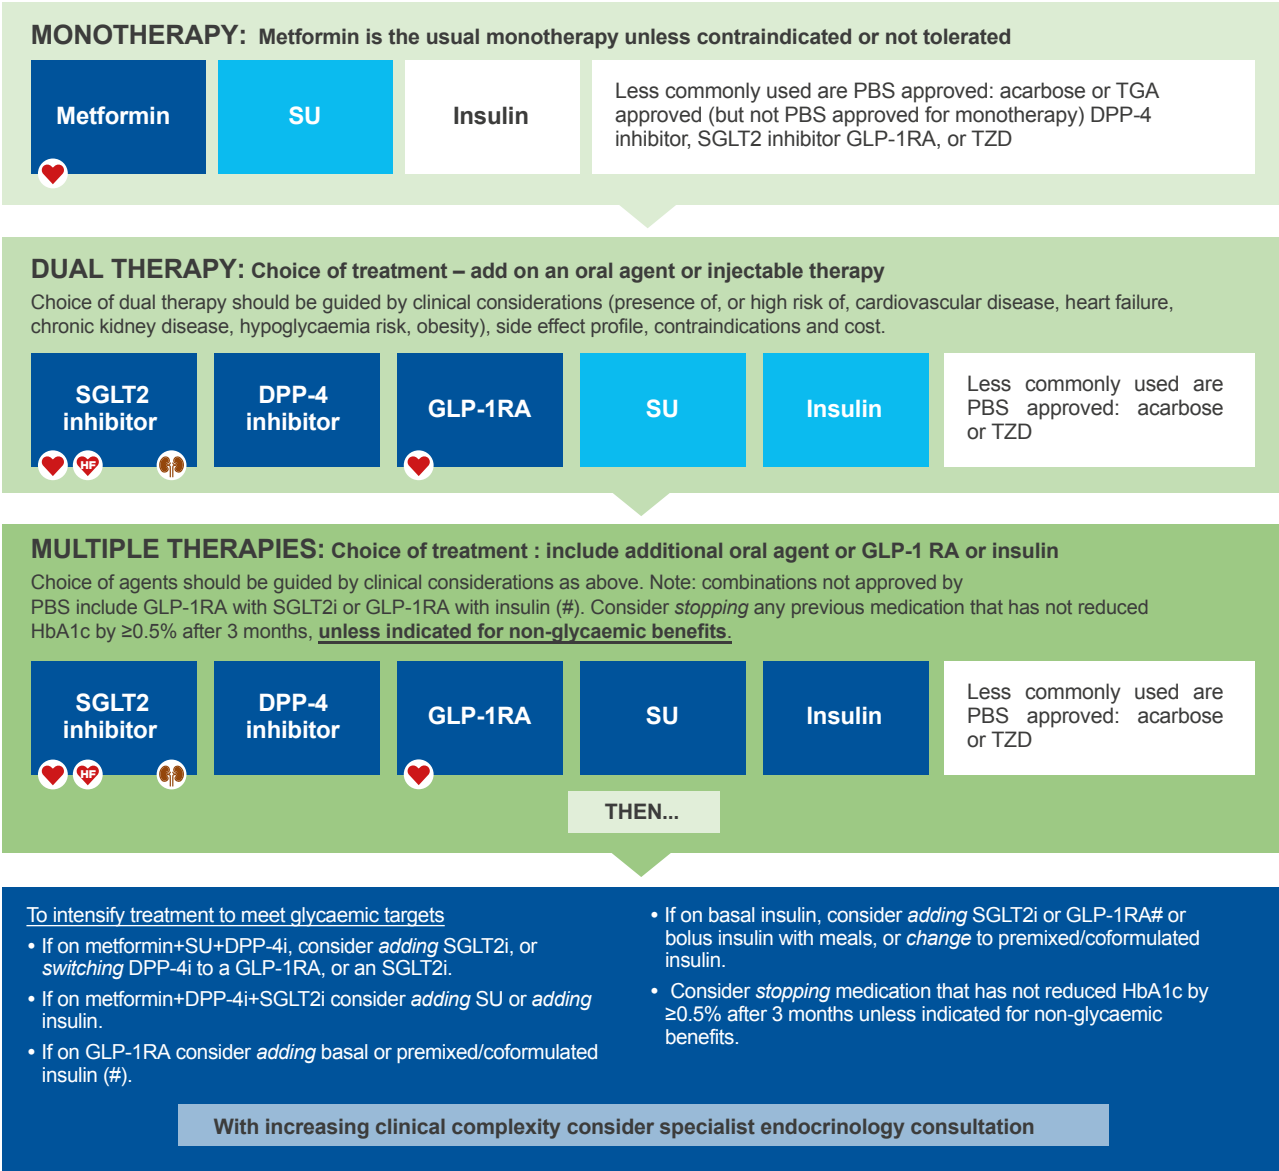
MONOTHERAPY: Metformin is the usual monotherapy unless contraindicated or not tolerated

Metformin

SU

Insulin

Less commonly used are PBS approved: acarbose or TGA approved (but not PBS approved for monotherapy) DPP-4 inhibitor, SGLT2 inhibitor GLP-1RA, or TZD

DUAL THERAPY: Choice of treatment – add on an oral agent or injectable therapy

Choice of dual therapy should be guided by clinical considerations (presence of, or high risk of, cardiovascular disease, heart failure, chronic kidney disease, hypoglycaemia risk, obesity), side effect profile, contraindications and cost.

SGLT2 inhibitor

HF

DPP-4 inhibitor

GLP-1RA

SU

Insulin

Less commonly used are PBS approved: acarbose or TZD

MULTIPLE THERAPIES: Choice of treatment : include additional oral agent or GLP-1 RA or insulin

Choice of agents should be guided by clinical considerations as above. Note: combinations not approved by PBS include GLP-1RA with SGLT2i or GLP-1RA with insulin (#). Consider stopping any previous medication that has not reduced HbA1c by ≥0.5% after 3 months, unless indicated for non-glycaemic benefits.

SGLT2 inhibitor

HF

DPP-4 inhibitor

GLP-1RA

SU

Insulin

Less commonly used are PBS approved: acarbose or TZD

THEN...

To intensify treatment to meet glycaemic targets

• If on metformin+SU+DPP-4i, consider adding SGLT2i, or switching DPP-4i to a GLP-1RA, or an SGLT2i.

• If on metformin+DPP-4i+SGLT2i consider adding SU or adding insulin.

• If on GLP-1RA consider adding basal or premixed/coformulated insulin (#).

• If on basal insulin, consider adding SGLT2i or GLP-1RA# or bolus insulin with meals, or change to premixed/coformulated insulin.

• Consider stopping medication that has not reduced HbA1c by ≥0.5% after 3 months unless indicated for non-glycaemic benefits.

With increasing clinical complexity consider specialist endocrinology consultation